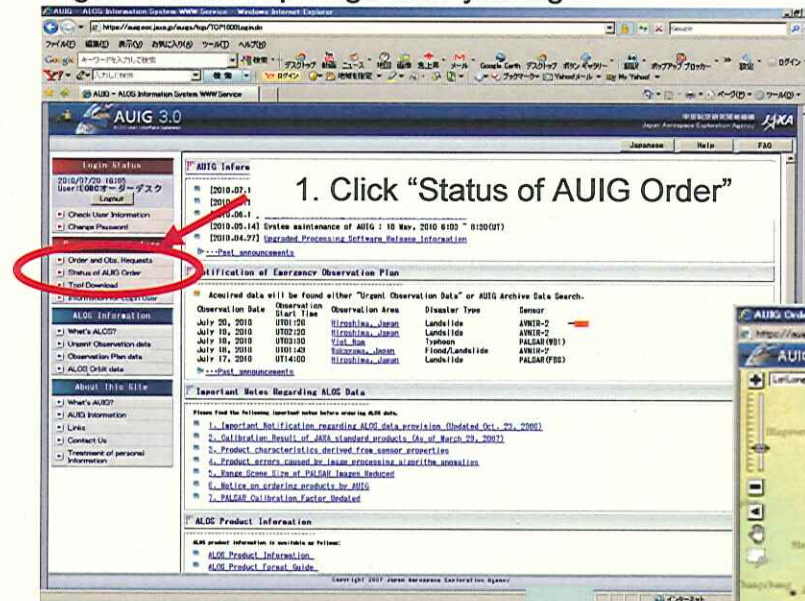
AUIG - ALOS Information System WWW Service - Windows Internet Explorer

https://auig.eoc.jaxa.jp/auigs/top/TOP1000Login.do

ファイル(F) 編集(E) 表示(V) お気に入り(A) ツール(T) ヘルプ(H)

AUIG - ALOS Information System WWW Service

AUIG 3.0

Japan Aerospace Exploration Agency JAXA

Japanese Help FAQ

Login Status

2010/07/20 16:05
User:EORCオーダーデスク

Logout

Check User Information
Change Password

Order and Obs. Requests
Status of AUIG Order
Tool Download
Information For Login User

ALOS Information

What's ALOS?
Urgent Observation data
Observation Plan data
ALOS Orbit data

About This Site

What's AUIG?
AUIG Information
Links
Contact Us
Treatment of personal information

AUIG Infor

[2010.07.1
[2010.
[2010.06.1
[2010.05.14] System maintenance of AUIG : 18 May, 2010 6:00 ~ 8:30(UT)
[2010.04.27] Upgraded Processing Software Release Information

---Past announcements

1. Click "Status of AUIG Order"

Notification of Emergency Observation Plan

Acquired data will be found either "Urgent Observation Data" or AUIG Archive Data Search.

| Observation Date | Observation Start Time | Observation Area | Disaster Type | Sensor |
|---|---|---|---|---|
| July 20, 2010 | UT01:20 | Hiroshima, Japan | Landslide | AVNIR-2 |
| July 19, 2010 | UT02:30 | Hiroshima, Japan | Landslide | AVNIR-2 |
| July 18, 2010 | UT03:30 | Viet Nam | Typhoon | PALSAR (WB1) |
| July 18, 2010 | UT01:43 | Yokohama, Japan | Flood/Landslide | AVNIR-2 |
| July 17, 2010 | UT14:00 | Hiroshima, Japan | Landslide | PALSAR (FBS) |

---Past announcements

Important Notes Regarding ALOS Data

Please find the following important notes before ordering ALOS data.

1. Important Notification regarding ALOS data provision (Updated Oct. 23, 2008)
2. Calibration Result of JAXA standard products (As of March 29, 2007)
3. Product characteristics derived from sensor properties
4. Product errors caused by image processing algorithm anomalies
5. Range Scene Size of PALSAR Images Reduced
6. Notice on ordering products by AUIG
7. PALSAR Calibration Factor Updated

ALOS Product Information

ALOS product information is available as follows:

ALOS Product Information
ALOS Product Format Guide

Copyright 2007 Japan Aerospace Exploration Agency

AUIG Orde
AUI